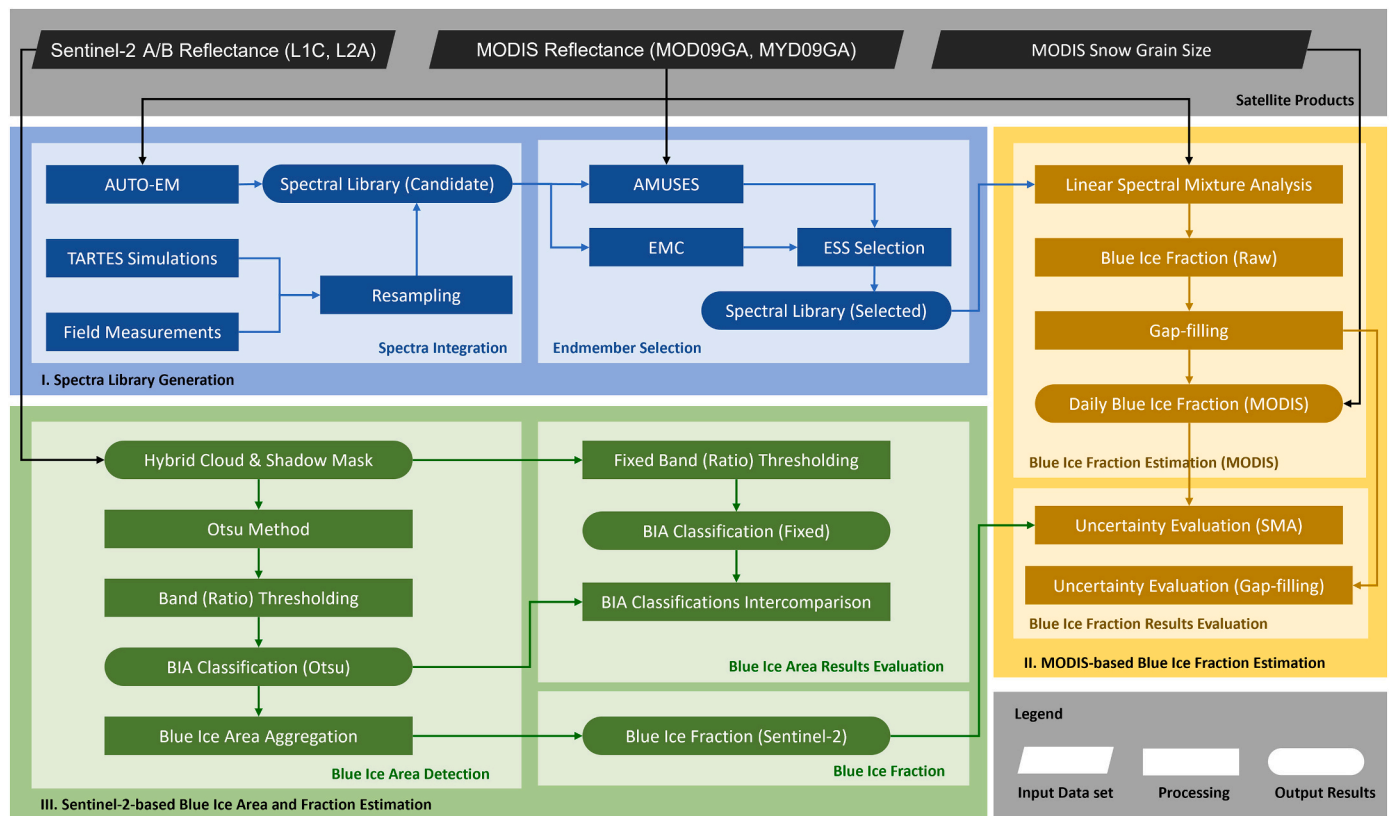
Sentinel-2 A/B Reflectance (L1C, L2A)
MODIS Reflectance (MOD09GA, MYD09GA)
MODIS Snow Grain Size
Satellite Products

AUTO-EM
Spectral Library (Candidate)
TARTES Simulations
Resampling
Field Measurements
Spectra Integration

AMUSES
EMC
ESS Selection
Spectral Library (Selected)
Endmember Selection

I. Spectra Library Generation

Linear Spectral Mixture Analysis
Blue Ice Fraction (Raw)
Gap-filling
Daily Blue Ice Fraction (MODIS)
Blue Ice Fraction Estimation (MODIS)

Uncertainty Evaluation (SMA)
Uncertainty Evaluation (Gap-filling)
Blue Ice Fraction Results Evaluation

II. MODIS-based Blue Ice Fraction Estimation

Hybrid Cloud & Shadow Mask
Otsu Method
Band (Ratio) Thresholding
BIA Classification (Otsu)
Blue Ice Area Aggregation
Blue Ice Area Detection

Fixed Band (Ratio) Thresholding
BIA Classification (Fixed)
BIA Classifications Intercomparison
Blue Ice Area Results Evaluation

Blue Ice Fraction (Sentinel-2)
Blue Ice Fraction

III. Sentinel-2-based Blue Ice Area and Fraction Estimation

Legend
Input Data set
Processing
Output Results